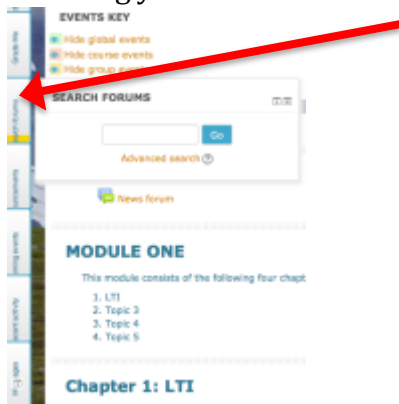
EVENTS KEY
Hide global events
Hide course events
Hide group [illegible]

SEARCH FORUMS
Go
Advanced search

News forum

MODULE ONE

This module consists of the following four chapt

1. LTI
2. Topic 3
3. Topic 4
4. Topic 5

Chapter 1: LTI